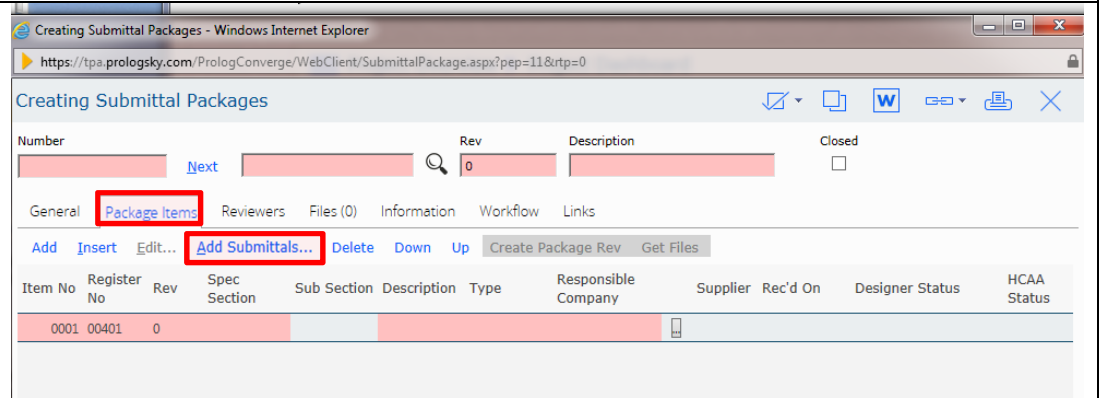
Creating Submittal Packages - Windows Internet Explorer

https://tpa.prologsky.com/PrologConverge/WebClient/SubmittalPackage.aspx?pep=11&rtp=0

Creating Submittal Packages

W

Number

Next

Rev

0

Description

Closed

General Package Items Reviewers Files (0) Information Workflow Links

Add Insert Edit... Add Submittals... Delete Down Up Create Package Rev Get Files

| Item No | Register No | Rev | Spec Section | Sub Section | Description | Type | Responsible Company | Supplier | Rec'd On | Designer Status | HCAA Status |
|---|---|---|---|---|---|---|---|---|---|---|---|
| 0001 | 00401 | 0 | | | | | | ... | | | |